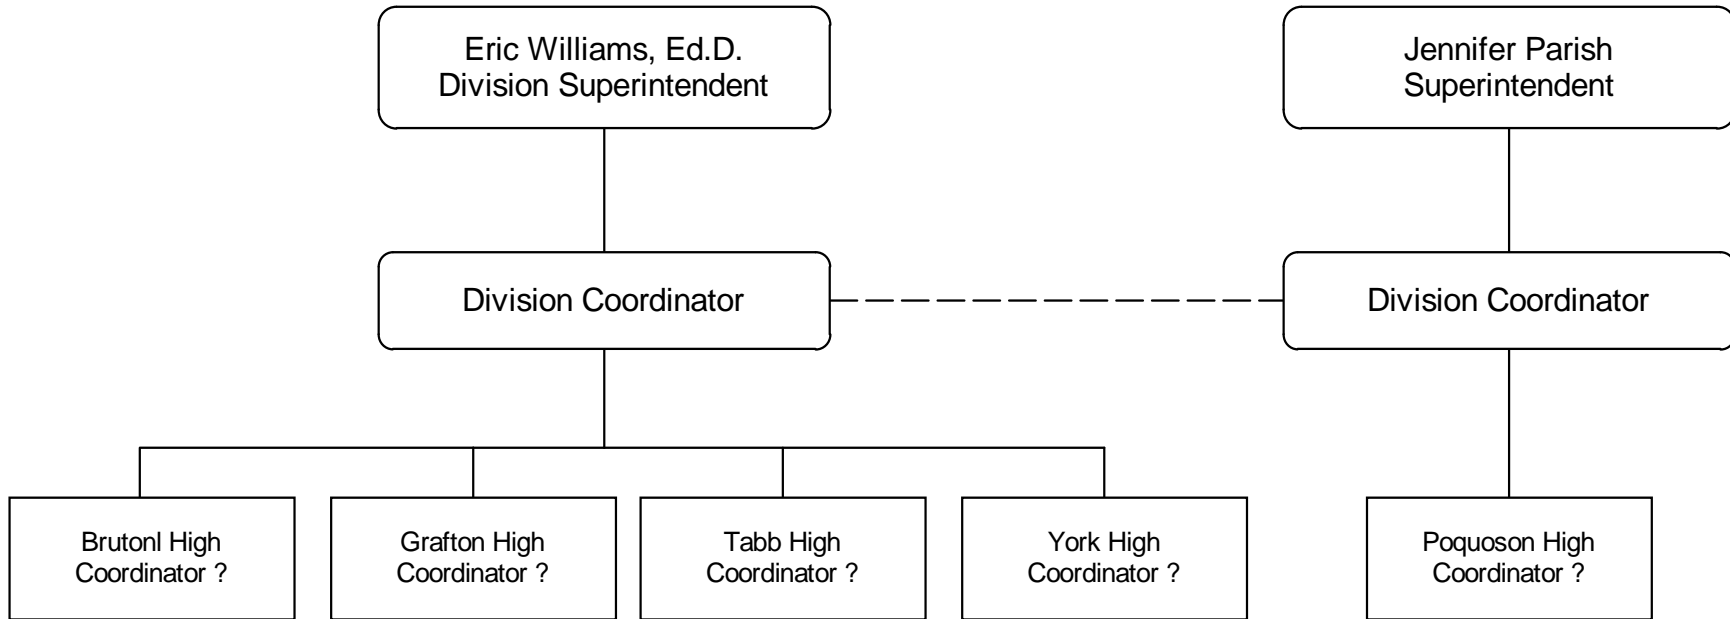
Eric Williams, Ed.D.
Division Superintendent

Jennifer Parish
Superintendent

Division Coordinator

Division Coordinator

Brutonl High
Coordinator ?

Grafton High
Coordinator ?

Tabb High
Coordinator ?

York High
Coordinator ?

Poquoson High
Coordinator ?